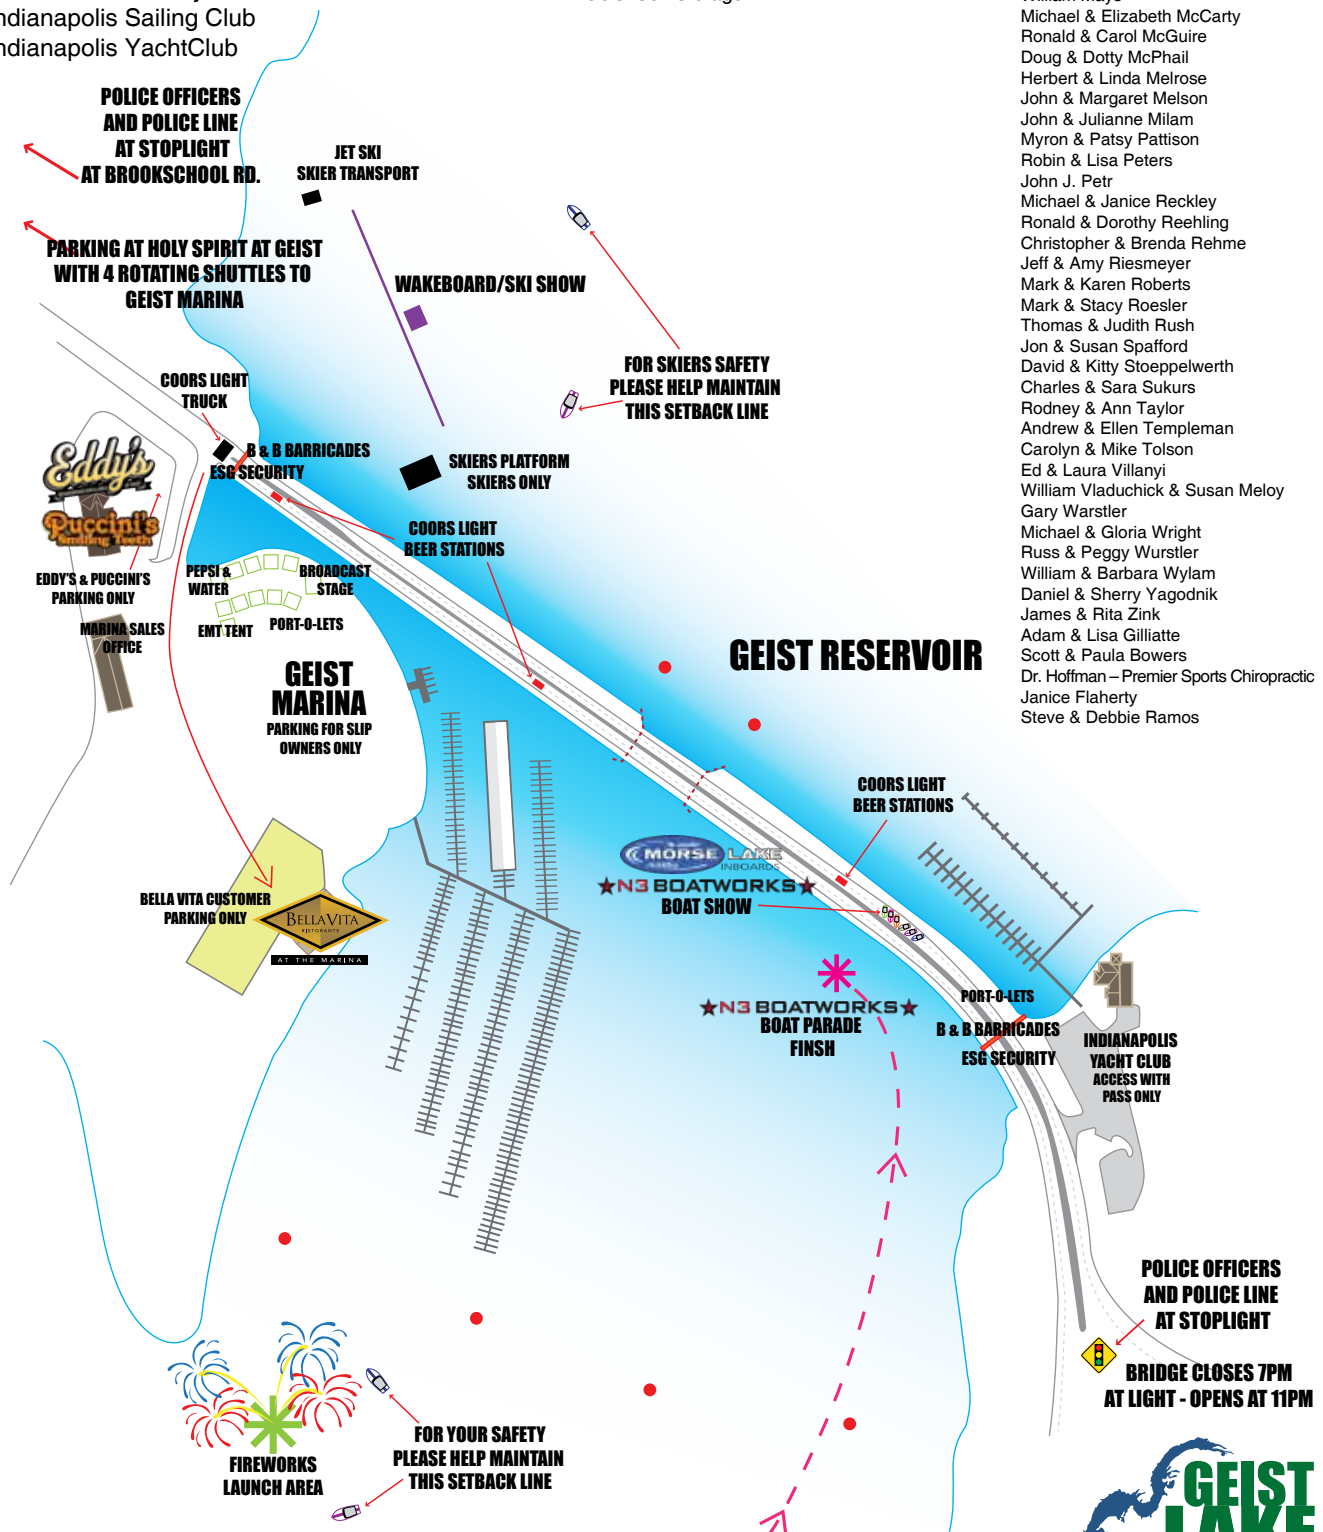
ndianapolis Sailing Club
ndianapolis YachtClub

POLICE OFFICERS AND POLICE LINE AT STOPLIGHT AT BROOKSCHOOL RD.

PARKING AT HOLY SPIRIT AT GEIST WITH 4 ROTATING SHUTTLES TO GEIST MARINA

JET SKI SKIER TRANSPORT

WAKEBOARD/SKI SHOW

FOR SKIERS SAFETY PLEASE HELP MAINTAIN THIS SETBACK LINE

COORS LIGHT TRUCK

B & B BARRICADES ESG SECURITY

SKIERS PLATFORM SKIERS ONLY

Eddy's
Puccini's Smiling Teeth

COORS LIGHT BEER STATIONS

EDDY'S & PUCCINI'S PARKING ONLY

PEPSI & WATER

BROADCAST STAGE

MARINA SALES OFFICE

EMT TENT

PORT-O-LETS

GEIST MARINA
PARKING FOR SLIP OWNERS ONLY

GEIST RESERVOIR

COORS LIGHT BEER STATIONS

MORSE LAKE INBOARDS
★N3 BOATWORKS★
BOAT SHOW

BELLA VITA CUSTOMER PARKING ONLY

BELLAVITA RISTORANTE
AT THE MARINA

★N3 BOATWORKS★
BOAT PARADE FINSH

PORT-O-LETS

B & B BARRICADES
ESG SECURITY

INDIANAPOLIS YACHT CLUB
ACCESS WITH PASS ONLY

POLICE OFFICERS AND POLICE LINE AT STOPLIGHT

BRIDGE CLOSES 7PM AT LIGHT - OPENS AT 11PM

FIREWORKS LAUNCH AREA

FOR YOUR SAFETY PLEASE HELP MAINTAIN THIS SETBACK LINE

GEIST LAKE

Michael & Elizabeth McCarty
Ronald & Carol McGuire
Doug & Dotty McPhail
Herbert & Linda Melrose
John & Margaret Melson
John & Julianne Milam
Myron & Patsy Pattison
Robin & Lisa Peters
John J. Petr
Michael & Janice Reckley
Ronald & Dorothy Reehling
Christopher & Brenda Rehme
Jeff & Amy Riesmeyer
Mark & Karen Roberts
Mark & Stacy Roesler
Thomas & Judith Rush
Jon & Susan Spafford
David & Kitty Stoeppelwerth
Charles & Sara Sukurs
Rodney & Ann Taylor
Andrew & Ellen Templeman
Carolyn & Mike Tolson
Ed & Laura Villanyi
William Vladuchick & Susan Meloy
Gary Warstler
Michael & Gloria Wright
Russ & Peggy Wurstler
William & Barbara Wylam
Daniel & Sherry Yagodnik
James & Rita Zink
Adam & Lisa Gilliatte
Scott & Paula Bowers
Dr. Hoffman – Premier Sports Chiropractic
Janice Flaherty
Steve & Debbie Ramos